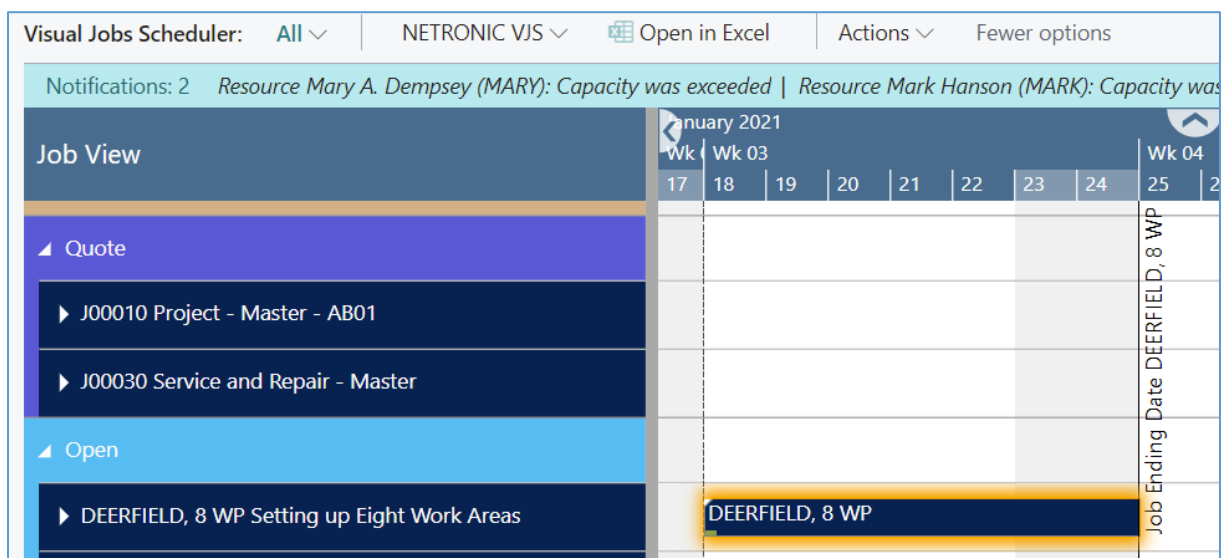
Visual Jobs Scheduler: All NETRONIC VJS Open in Excel Actions Fewer options

Notifications: 2 Resource Mary A. Dempsey (MARY): Capacity was exceeded | Resource Mark Hanson (MARK): Capacity was

Job View

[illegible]anuary 2021
Wk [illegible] Wk 03 Wk 04
17 18 19 20 21 22 23 24 25 2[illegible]

Quote
J00010 Project - Master - AB01
J00030 Service and Repair - Master
Open
DEERFIELD, 8 WP Setting up Eight Work Areas

DEERFIELD, 8 WP

Job Ending Date DEERFIELD, 8 WP